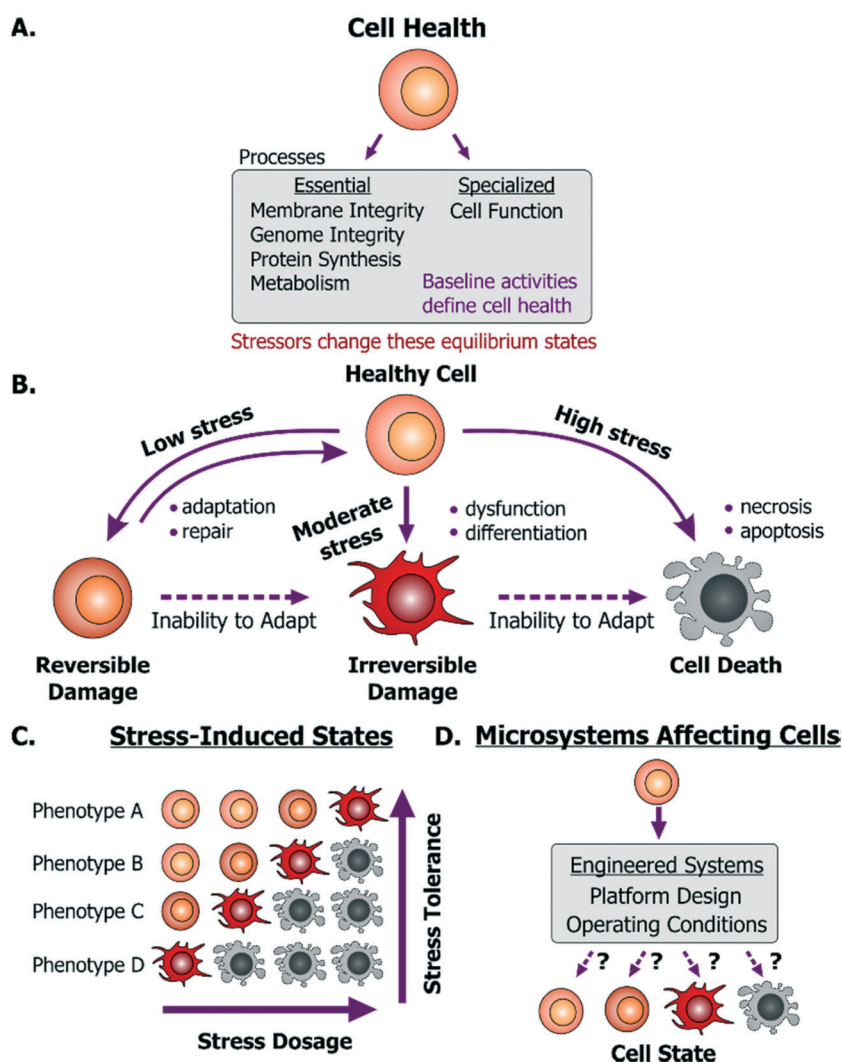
A.

Cell Health

Processes

Essential
Membrane Integrity
Genome Integrity
Protein Synthesis
Metabolism

Specialized
Cell Function

Baseline activities define cell health

Stressors change these equilibrium states

B.

Healthy Cell

Low stress

High stress

• adaptation
• repair

Moderate stress

• dysfunction
• differentiation

• necrosis
• apoptosis

Inability to Adapt

Inability to Adapt

Reversible Damage

Irreversible Damage

Cell Death

C.

Stress-Induced States

Phenotype A

Phenotype B

Phenotype C

Phenotype D

Stress Tolerance

Stress Dosage

D.

Microsystems Affecting Cells

Engineered Systems
Platform Design
Operating Conditions

?

?

?

?

Cell State